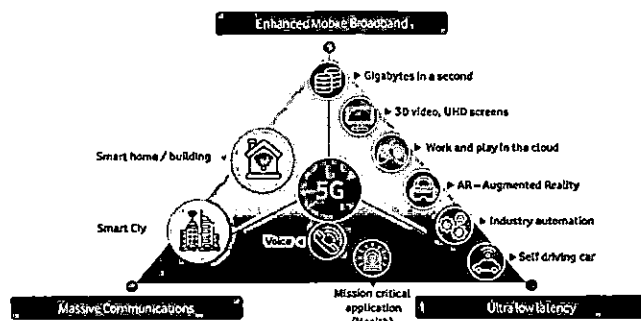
Enhanced Mobile Broadband

Gigabytes in a second

3D video, UHD screens

Work and play in the cloud

AR – Augmented Reality

Industry automation

Self driving car

Smart home / building

Smart City

5G

Voice

Mission critical application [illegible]

Massive Communications

Ultra low latency